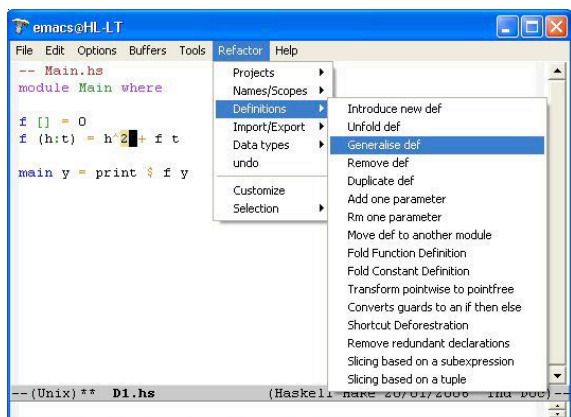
emacs@HL-LT

File Edit Options Buffers Tools Refactor Help

-- Main.hs
module Main where

f [] = 0
f (h:t) = h^2 + f t

main y = print $ f y

Projects
Names/Scopes
Definitions
Import/Export
Data types
undo
Customize
Selection

Introduce new def
Unfold def
Generalise def
Remove def
Duplicate def
Add one parameter
Rm one parameter
Move def to another module
Fold Function Definition
Fold Constant Definition
Transform pointwise to pointfree
Converts guards to an if then else
Shortcut Deforestration
Remove redundant declarations
Slicing based on a subexpression
Slicing based on a tuple

--(Unix)** D1.hs (Haskell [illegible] 20/01/2006 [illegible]